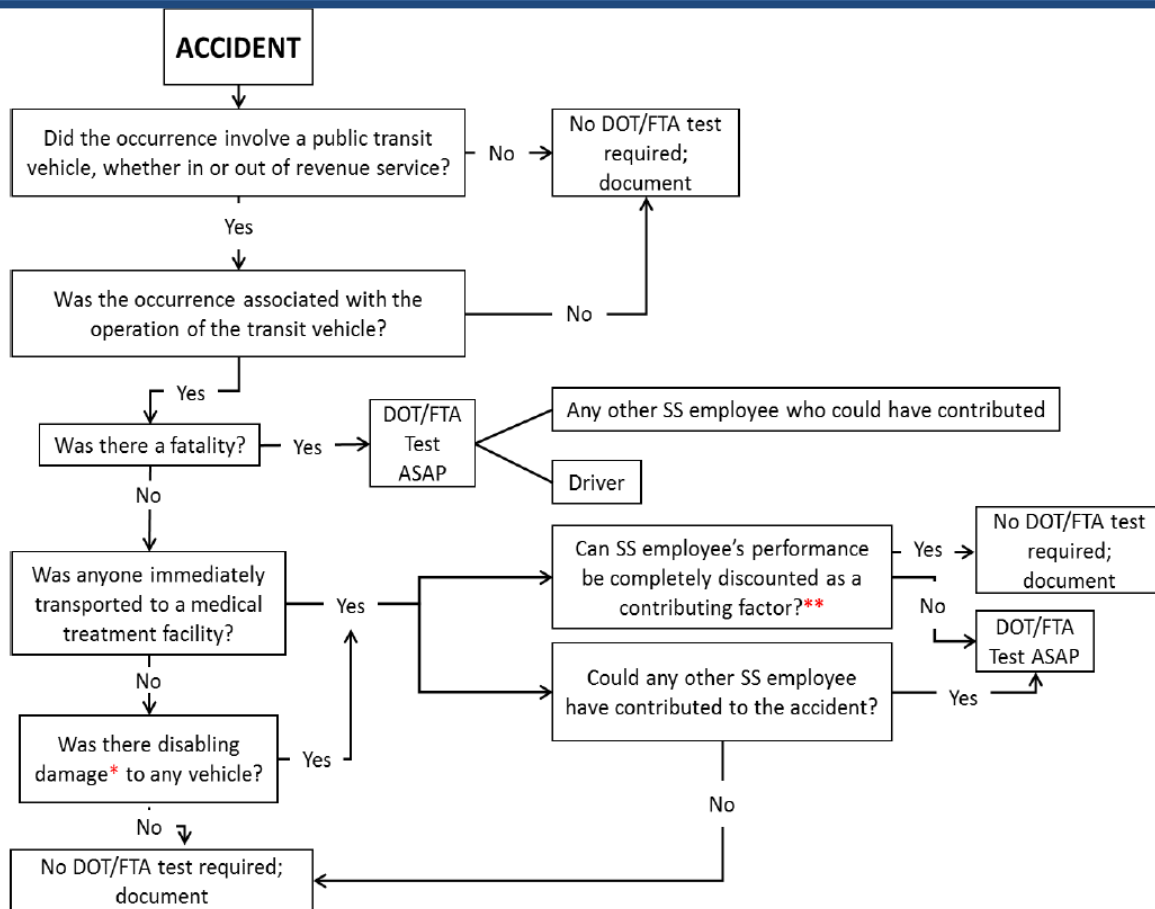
ACCIDENT

Did the occurrence involve a public transit vehicle, whether in or out of revenue service?

No

No DOT/FTA test required; document

Yes

Was the occurrence associated with the operation of the transit vehicle?

No

Yes

Was there a fatality?

Yes

DOT/FTA Test ASAP

Any other SS employee who could have contributed

Driver

No

Was anyone immediately transported to a medical treatment facility?

Yes

Can SS employee's performance be completely discounted as a contributing factor?**

Yes

No DOT/FTA test required; document

No

DOT/FTA Test ASAP

Could any other SS employee have contributed to the accident?

Yes

No

Was there disabling damage* to any vehicle?

Yes

No

No

No DOT/FTA test required; document